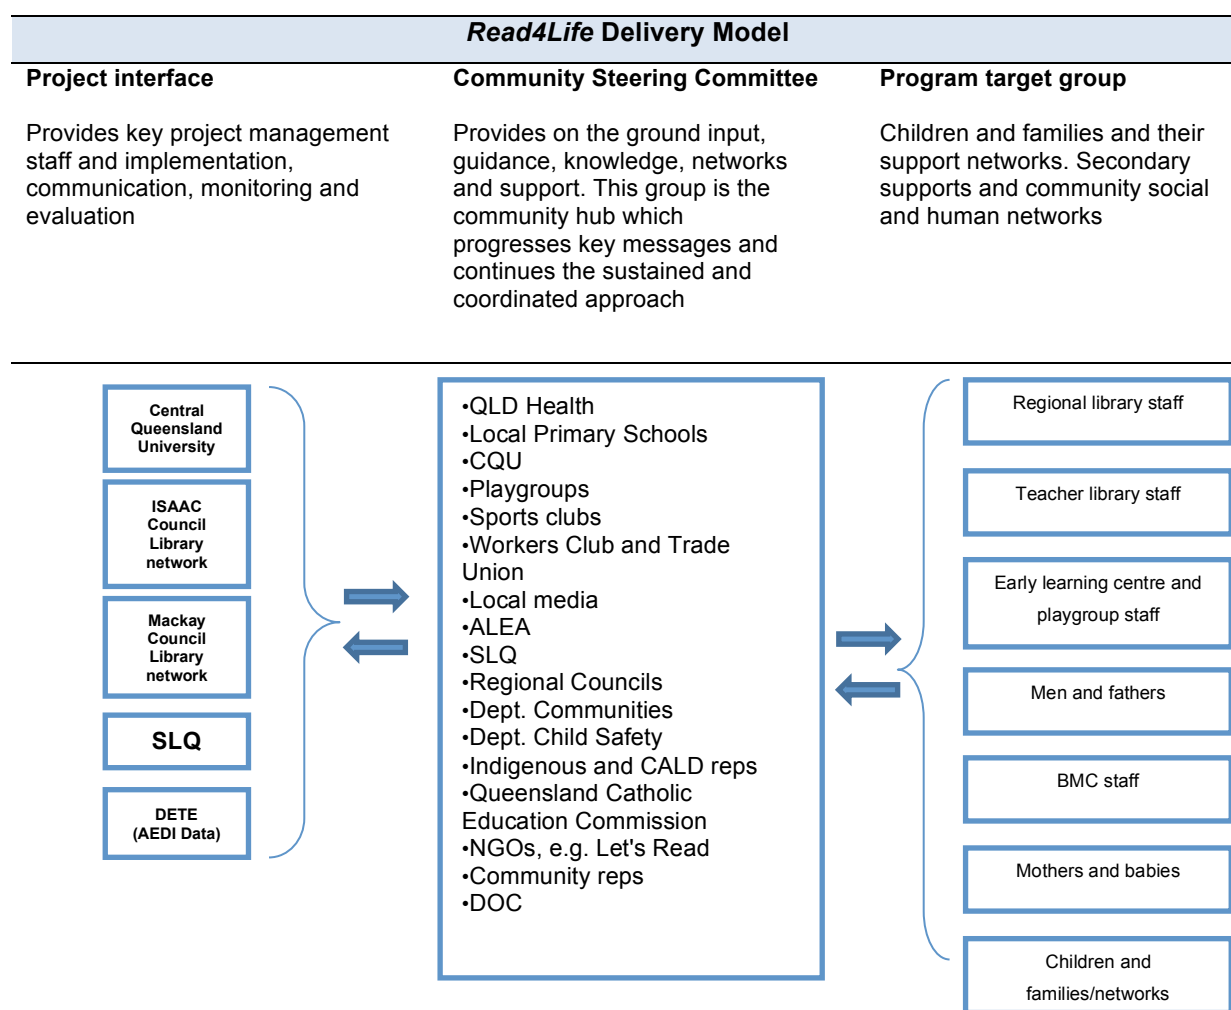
*Read4Life* Delivery Model

**Project interface**

Provides key project management staff and implementation, communication, monitoring and evaluation

**Community Steering Committee**

Provides on the ground input, guidance, knowledge, networks and support. This group is the community hub which progresses key messages and continues the sustained and coordinated approach

**Program target group**

Children and families and their support networks. Secondary supports and community social and human networks

Central Queensland University

ISAAC Council Library network

Mackay Council Library network

SLQ

DETE (AEDI Data)

•QLD Health
•Local Primary Schools
•CQU
•Playgroups
•Sports clubs
•Workers Club and Trade Union
•Local media
•ALEA
•SLQ
•Regional Councils
•Dept. Communities
•Dept. Child Safety
•Indigenous and CALD reps
•Queensland Catholic Education Commission
•NGOs, e.g. Let's Read
•Community reps
•DOC

Regional library staff

Teacher library staff

Early learning centre and playgroup staff

Men and fathers

BMC staff

Mothers and babies

Children and families/networks